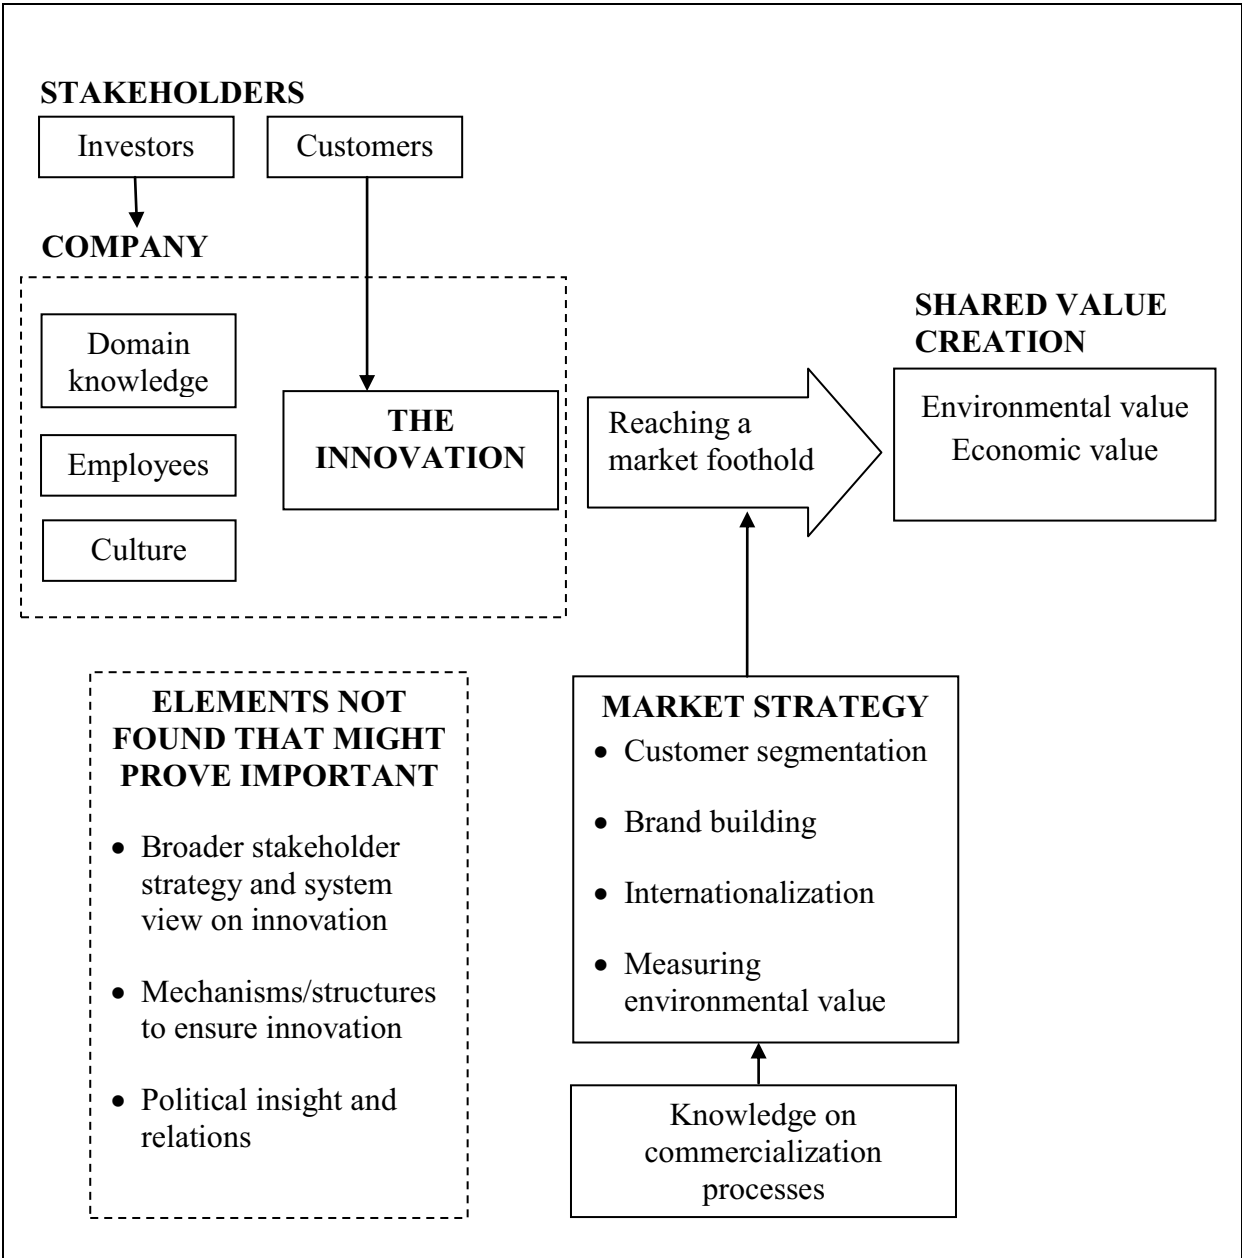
STAKEHOLDERS

Investors

Customers

COMPANY

Domain knowledge

Employees

Culture

THE INNOVATION

Reaching a market foothold

SHARED VALUE CREATION

Environmental value
Economic value

ELEMENTS NOT FOUND THAT MIGHT PROVE IMPORTANT

- Broader stakeholder strategy and system view on innovation
- Mechanisms/structures to ensure innovation
- Political insight and relations

MARKET STRATEGY

- Customer segmentation
- Brand building
- Internationalization
- Measuring environmental value

Knowledge on commercialization processes